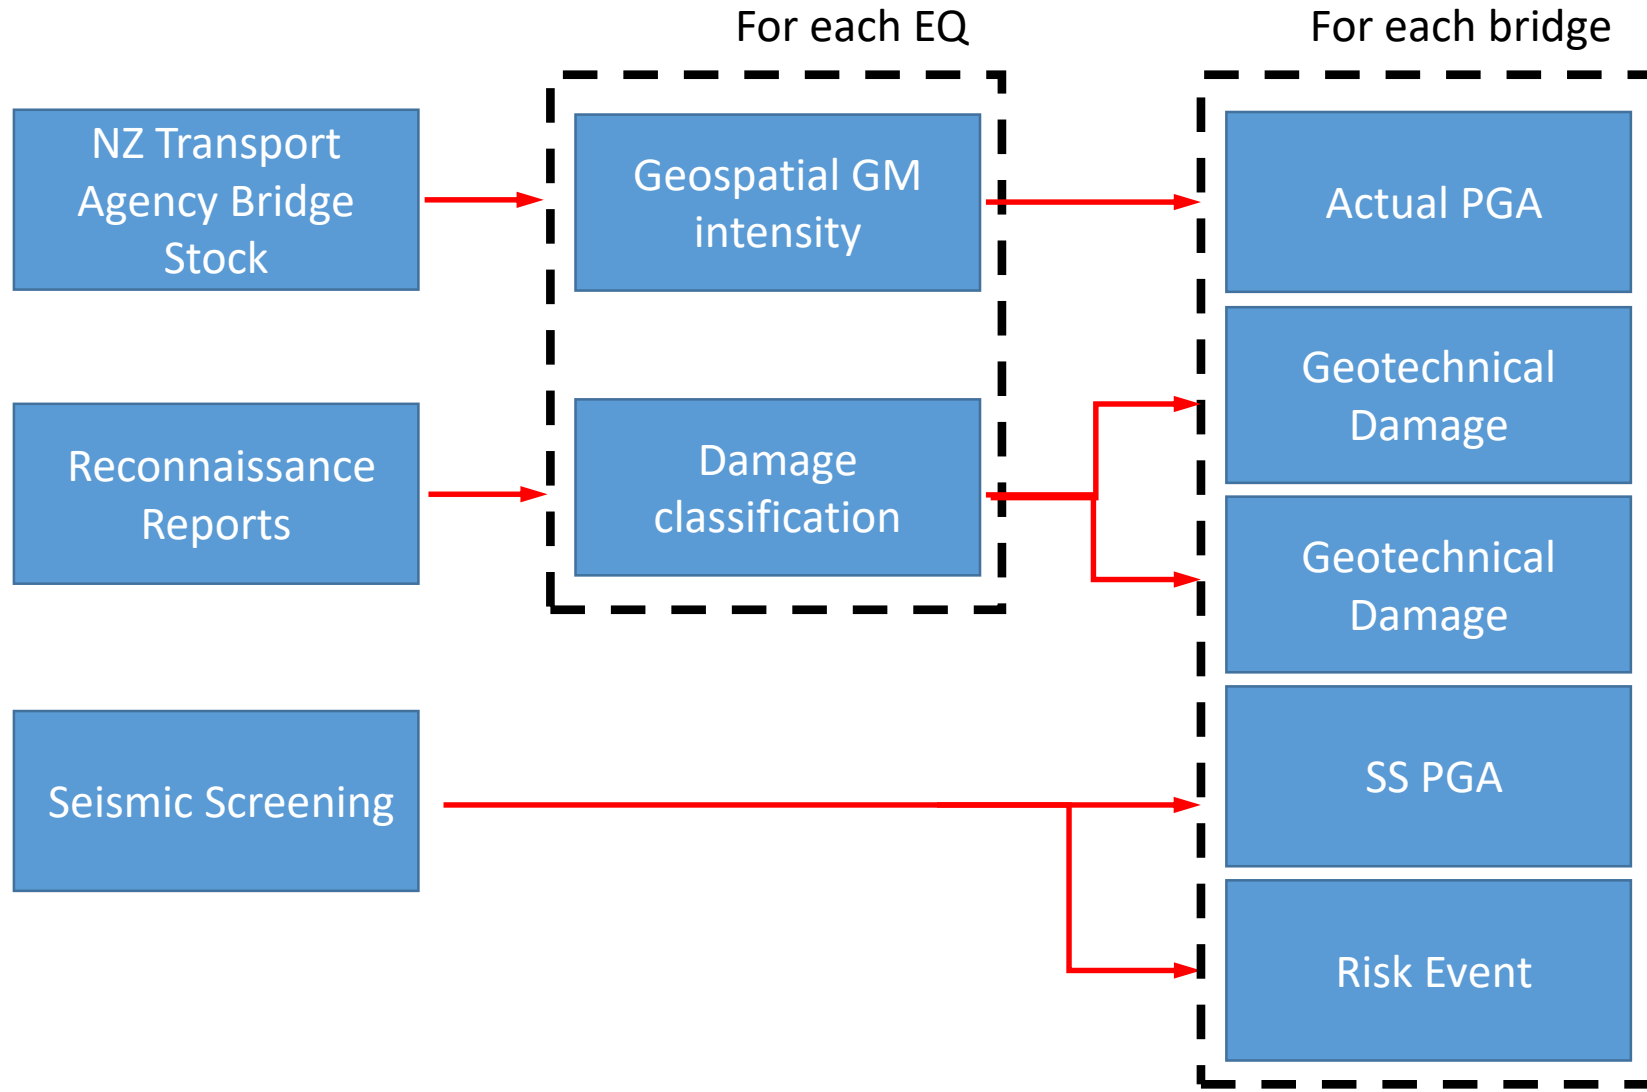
For each EQ

For each bridge

NZ Transport Agency Bridge Stock

Geospatial GM intensity

Actual PGA

Geotechnical Damage

Reconnaissance Reports

Damage classification

Geotechnical Damage

Seismic Screening

SS PGA

Risk Event